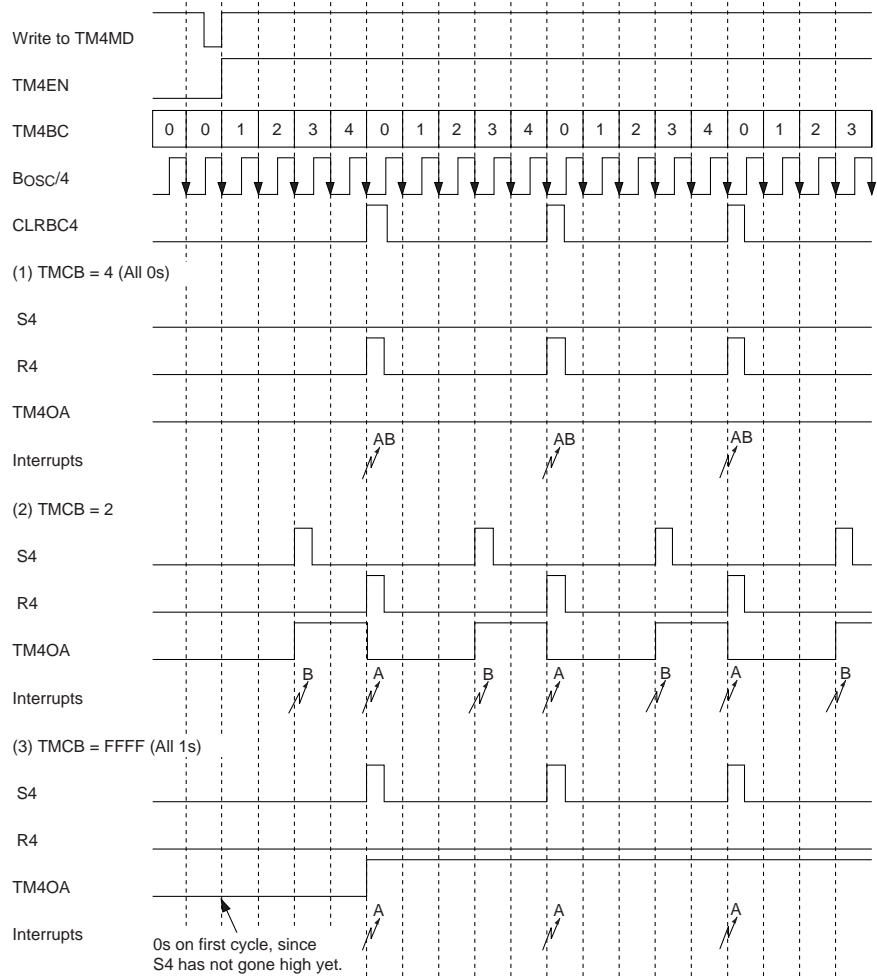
Write to TM4MD

TM4EN

TM4BC

| 0 | 0 | 1 | 2 | 3 | 4 | 0 | 1 | 2 | 3 | 4 | 0 | 1 | 2 | 3 | 4 | 0 | 1 | 2 | 3 |
|---|---|---|---|---|---|---|---|---|---|---|---|---|---|---|---|---|---|---|---|

BOSC/4

CLRBC4

(1) TMCB = 4 (All 0s)

S4

R4

TM4OA

Interrupts

AB AB AB

(2) TMCB = 2

S4

R4

TM4OA

Interrupts

B A B A B A B

(3) TMCB = FFFF (All 1s)

S4

R4

TM4OA

Interrupts

A A A

0s on first cycle, since S4 has not gone high yet.